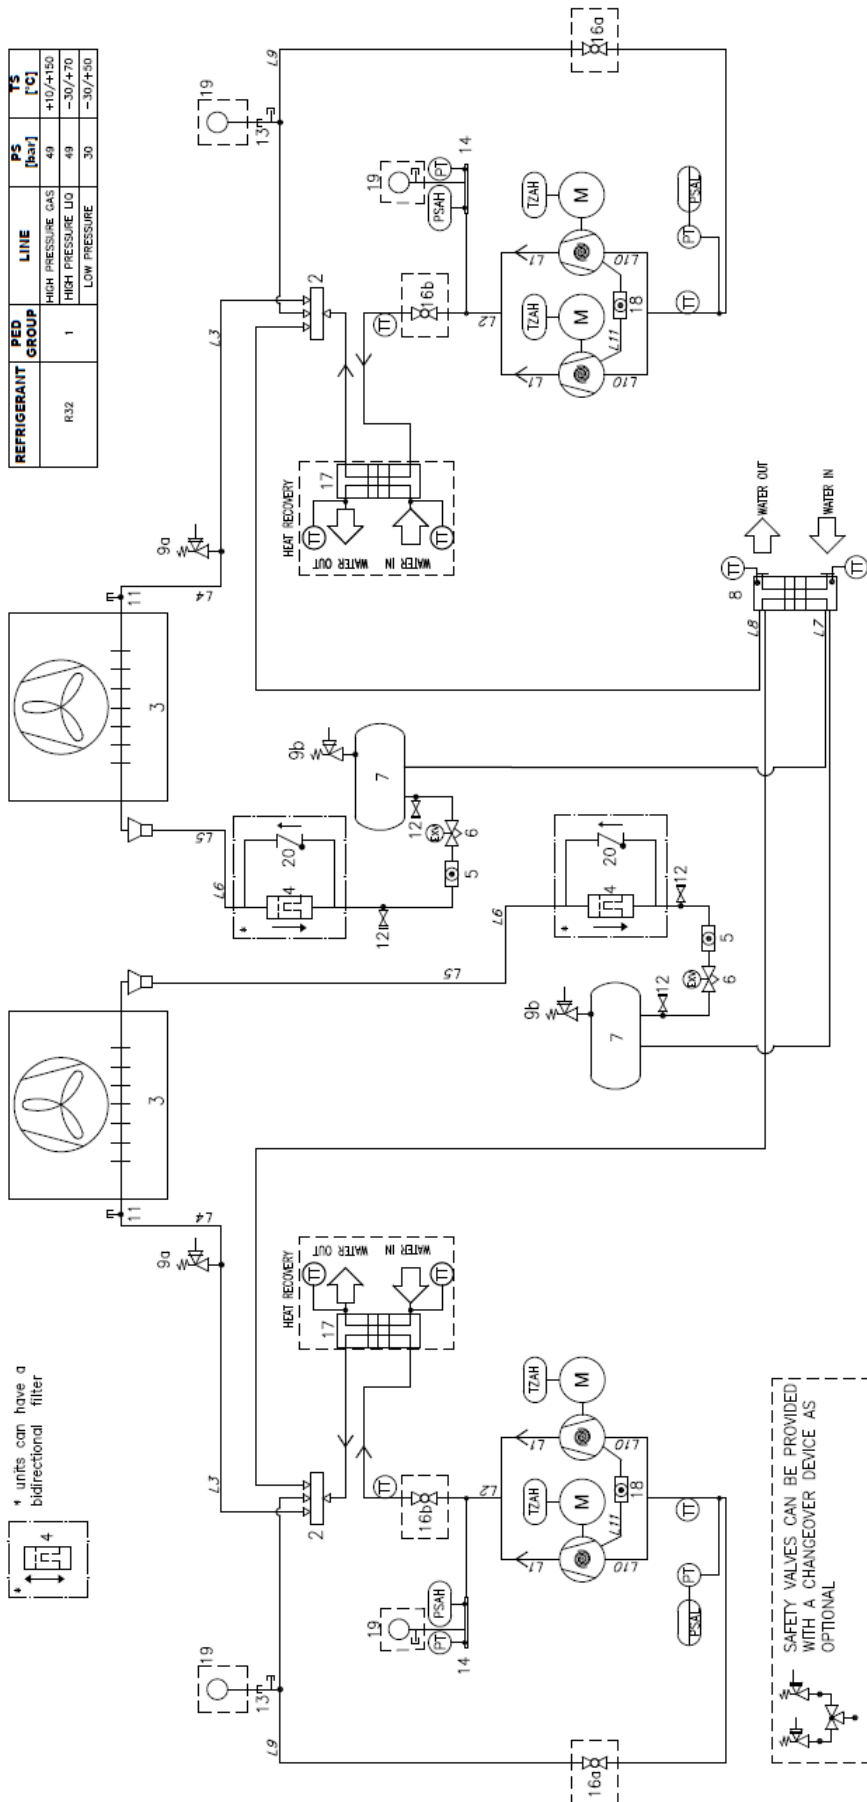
| REFRIGERANT | PED GROUP | LINE | PS [bar] | TS [°C] |
|---|---|---|---|---|
| R32 | 1 | HIGH PRESSURE GAS | 49 | +10/+150 |
| | | HIGH PRESSURE LIQ | 49 | -30/+70 |
| | | LOW PRESSURE | 30 | -30/+50 |

* units can have a bidirectional filter

4

SAFETY VALVES CAN BE PROVIDED WITH A CHANGEOVER DEVICE AS OPTIONAL

19 13 L9 16a 14 PT PSAH 19 TZAH M TZAH M L1 L1 L10 L10 L11 18 TT PT PSAL 16b L2 TT 2 L3 HEAT RECOVERY 17 TT TT WATER OUT WATER IN 9a L4 11 3 9b 7 12 6 EXV 5 L5 L6 20 4 12 WATER OUT WATER IN 8 TT TT L8 L7

3 11 L4 9a L5 L6 20 4 12 5 6 EXV 12 9b 7 HEAT RECOVERY 17 TT TT WATER OUT WATER IN L3 2 TT 16b L2 TZAH M TZAH M L1 L1 L10 L10 L11 18 TT PT PSAL 19 PT PSAH 14 19 13 L9 16a